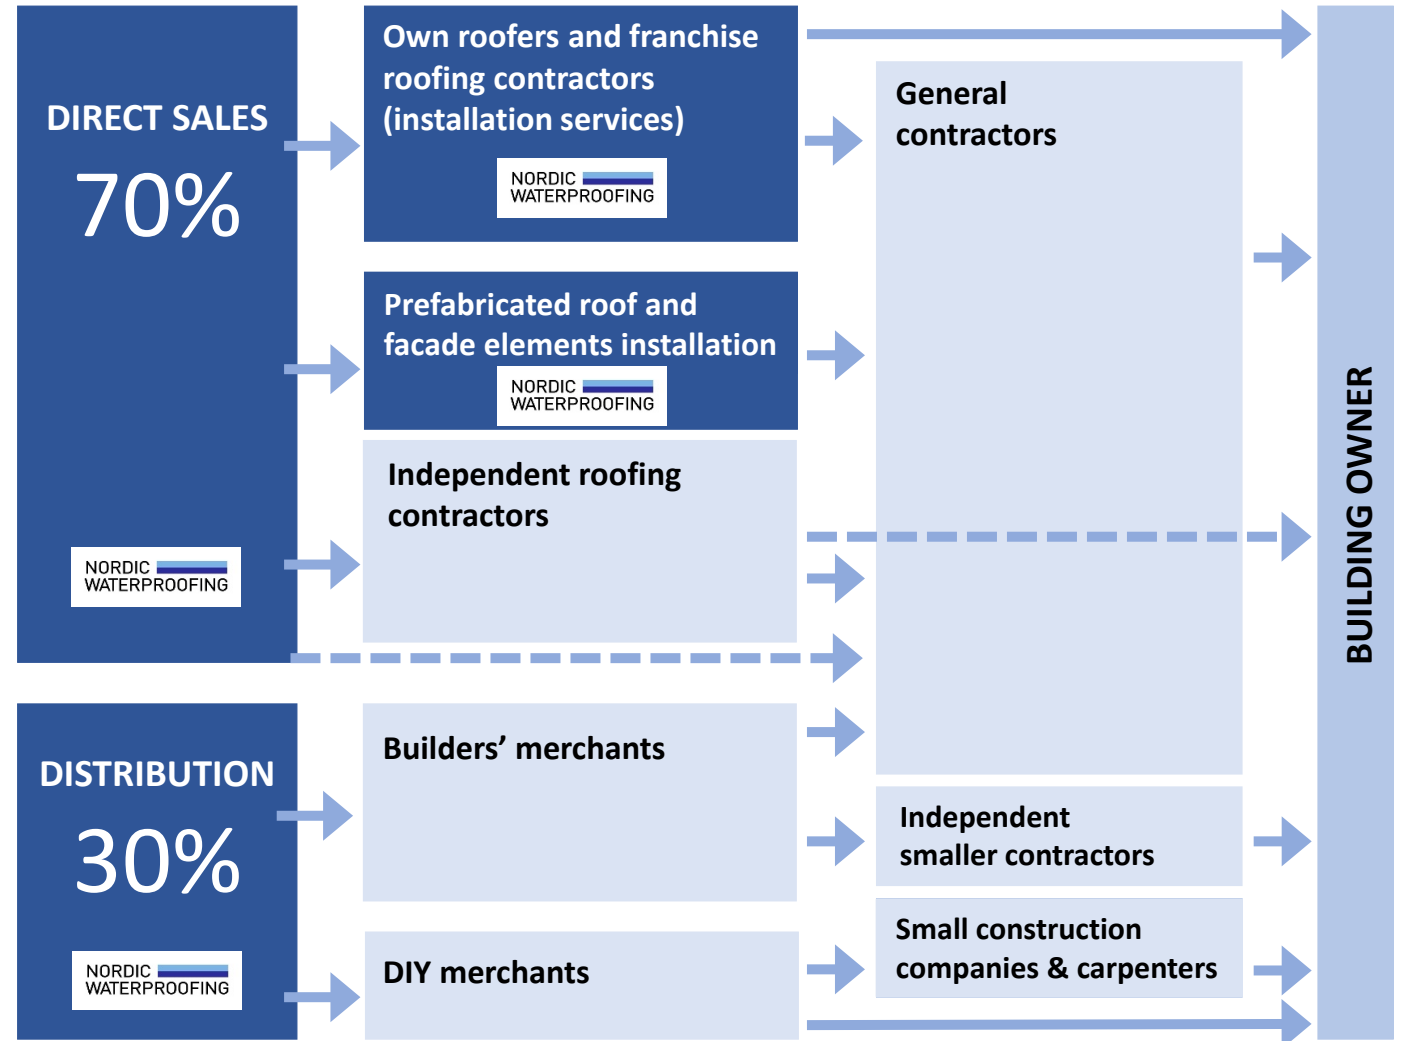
DIRECT SALES

70%

NORDIC WATERPROOFING

Own roofers and franchise roofing contractors (installation services)

NORDIC WATERPROOFING

Prefabricated roof and facade elements installation

NORDIC WATERPROOFING

Independent roofing contractors

General contractors

DISTRIBUTION

30%

NORDIC WATERPROOFING

Builders' merchants

DIY merchants

Independent smaller contractors

Small construction companies & carpenters

BUILDING OWNER